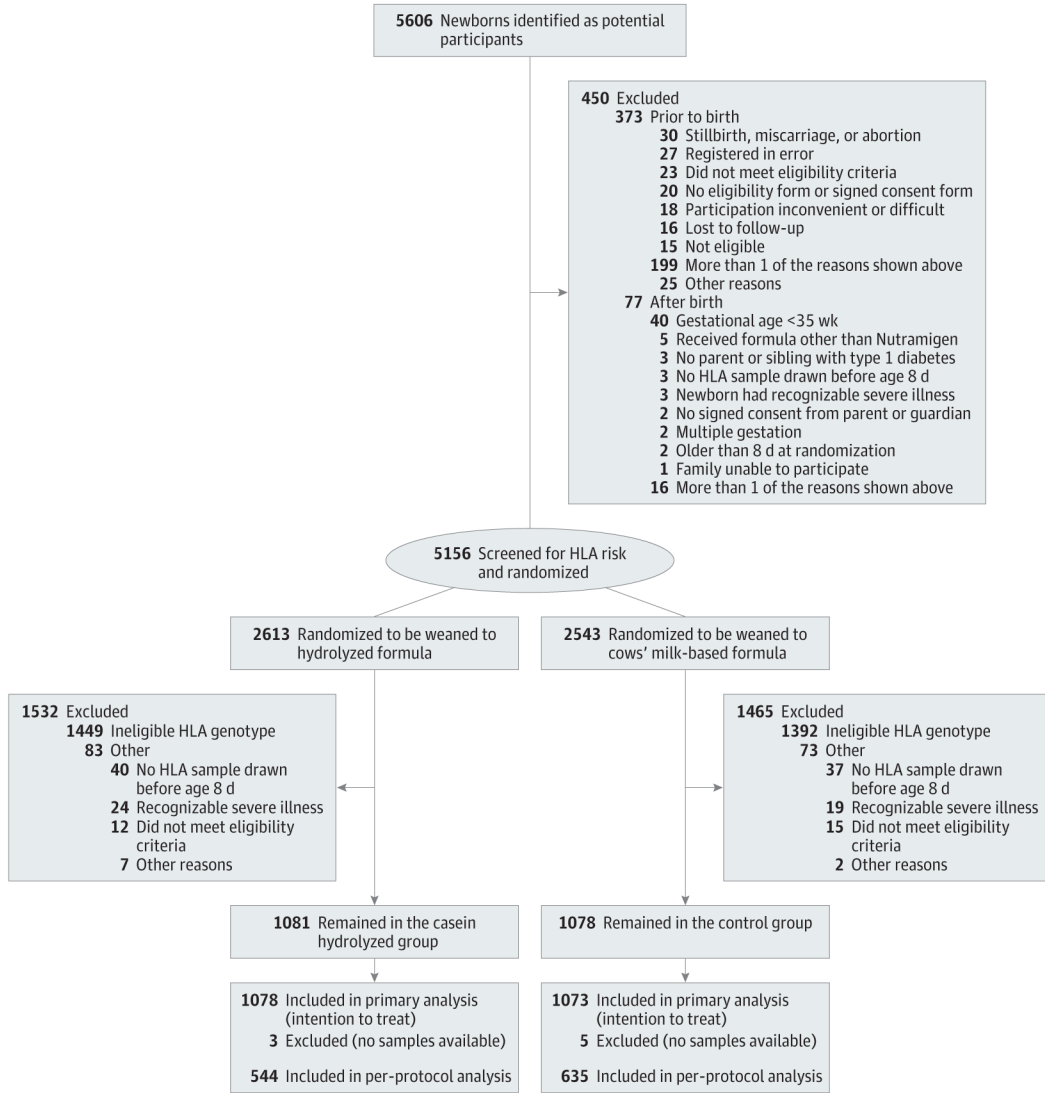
5606 Newborns identified as potential participants

450 Excluded
373 Prior to birth
30 Stillbirth, miscarriage, or abortion
27 Registered in error
23 Did not meet eligibility criteria
20 No eligibility form or signed consent form
18 Participation inconvenient or difficult
16 Lost to follow-up
15 Not eligible
199 More than 1 of the reasons shown above
25 Other reasons
77 After birth
40 Gestational age <35 wk
5 Received formula other than Nutramigen
3 No parent or sibling with type 1 diabetes
3 No HLA sample drawn before age 8 d
3 Newborn had recognizable severe illness
2 No signed consent from parent or guardian
2 Multiple gestation
2 Older than 8 d at randomization
1 Family unable to participate
16 More than 1 of the reasons shown above

5156 Screened for HLA risk and randomized

2613 Randomized to be weaned to hydrolyzed formula

2543 Randomized to be weaned to cows' milk-based formula

1532 Excluded
1449 Ineligible HLA genotype
83 Other
40 No HLA sample drawn before age 8 d
24 Recognizable severe illness
12 Did not meet eligibility criteria
7 Other reasons

1465 Excluded
1392 Ineligible HLA genotype
73 Other
37 No HLA sample drawn before age 8 d
19 Recognizable severe illness
15 Did not meet eligibility criteria
2 Other reasons

1081 Remained in the casein hydrolyzed group

1078 Remained in the control group

1078 Included in primary analysis (intention to treat)
3 Excluded (no samples available)

544 Included in per-protocol analysis

1073 Included in primary analysis (intention to treat)
5 Excluded (no samples available)

635 Included in per-protocol analysis